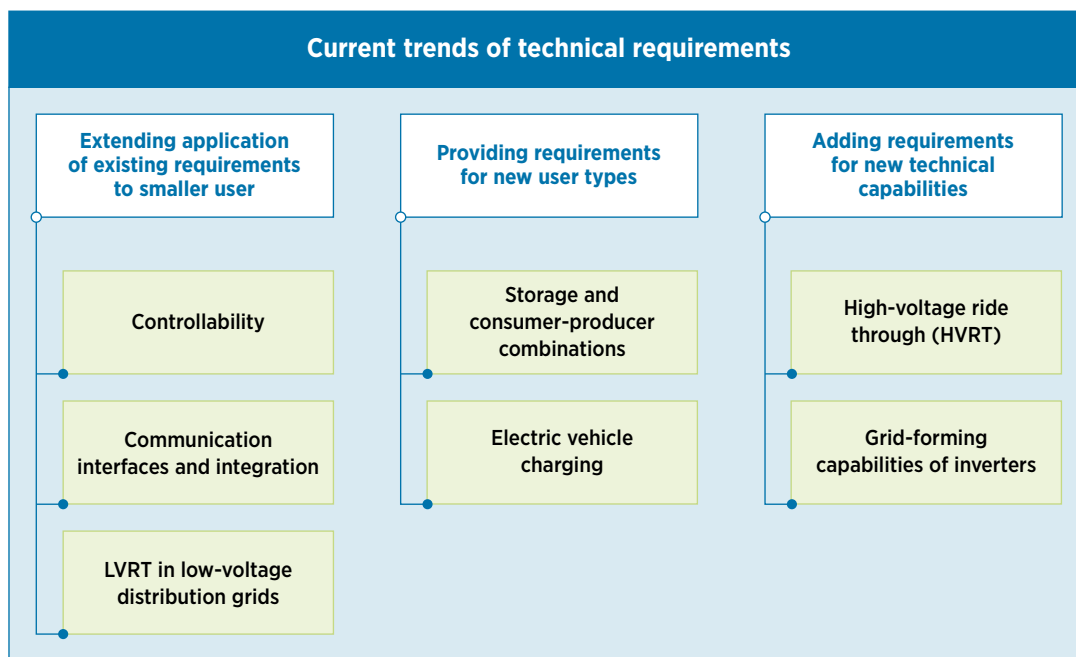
Current trends of technical requirements

Extending application of existing requirements to smaller user

Controllability

Communication interfaces and integration

LVRT in low-voltage distribution grids

Providing requirements for new user types

Storage and consumer-producer combinations

Electric vehicle charging

Adding requirements for new technical capabilities

High-voltage ride through (HVRT)

Grid-forming capabilities of inverters